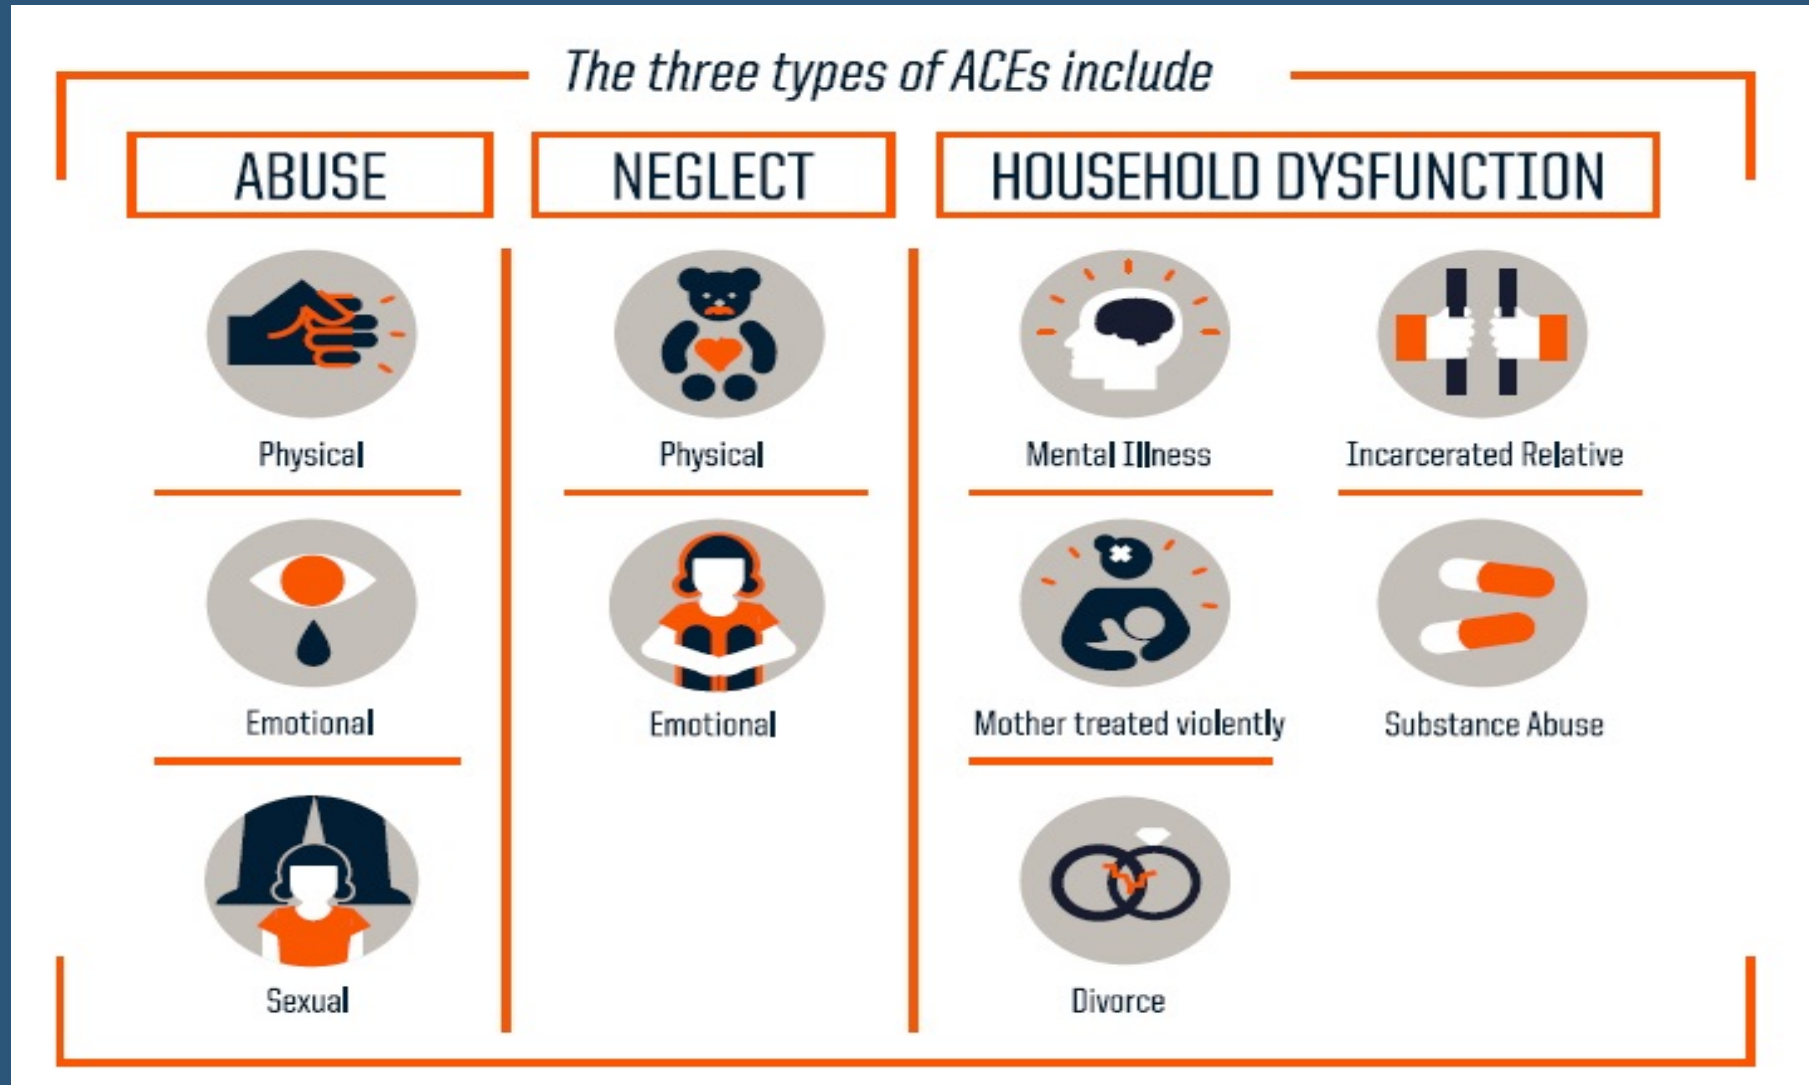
The three types of ACEs include

ABUSE

Physical

Emotional

Sexual

NEGLECT

Physical

Emotional

HOUSEHOLD DYSFUNCTION

Mental Illness

Incarcerated Relative

Mother treated violently

Substance Abuse

Divorce